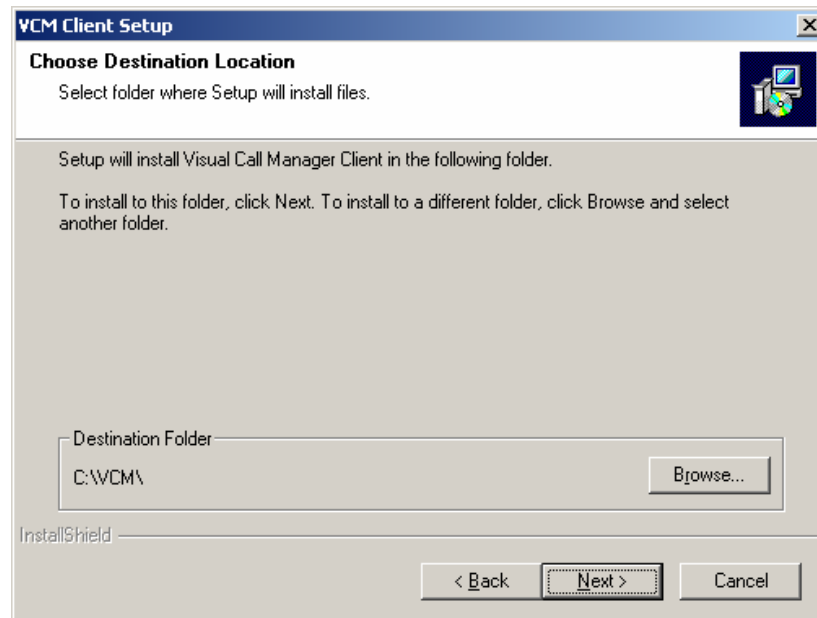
VCM Client Setup
×

Choose Destination Location
Select folder where Setup will install files.

Setup will install Visual Call Manager Client in the following folder.

To install to this folder, click Next. To install to a different folder, click Browse and select another folder.

Destination Folder
C:\VCM\
Browse...

InstallShield

< Back
Next >
Cancel